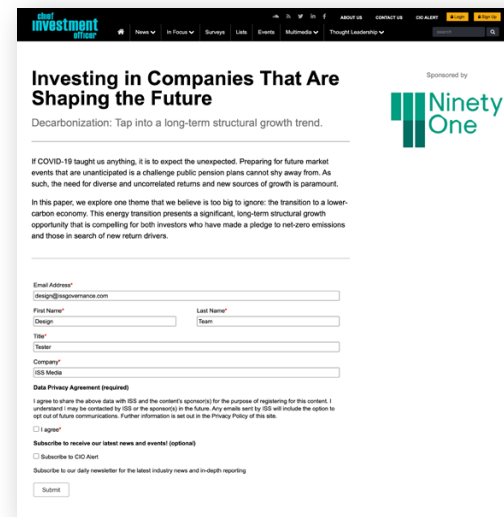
chief investment officer

ABOUT US CONTACT US CIO ALERT Login Sign Up

News In Focus Surveys Lists Events Multimedia Thought Leadership

Search

Investing in Companies That Are Shaping the Future

Decarbonization: Tap into a long-term structural growth trend.

Sponsored by

Ninety One

If COVID-19 taught us anything, it is to expect the unexpected. Preparing for future market events that are unanticipated is a challenge public pension plans cannot shy away from. As such, the need for diverse and uncorrelated returns and new sources of growth is paramount.

In this paper, we explore one theme that we believe is too big to ignore: the transition to a lower-carbon economy. This energy transition presents a significant, long-term structural growth opportunity that is compelling for both investors who have made a pledge to net-zero emissions and those in search of new return drivers.

Email Address*
design@issgovernance.com

First Name*
Design

Last Name*
Team

Title*
Tester

Company*
ISS Media

Data Privacy Agreement (required)

I agree to share the above data with ISS and the content's sponsor(s) for the purpose of registering for this content. I understand I may be contacted by ISS or the sponsor(s) in the future. Any emails sent by ISS will include the option to opt out of future communications. Further information is set out in the Privacy Policy of this site.

I agree*

Subscribe to receive our latest news and events! (optional)

Subscribe to CIO Alert

Subscribe to our daily newsletter for the latest industry news and in-depth reporting

Submit